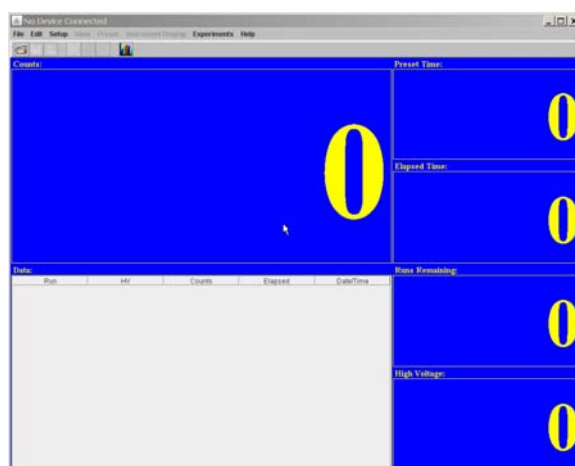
No Device Connected

File Edit Setup View Presets Instrument Display Experiments Help

Counts:

0

Preset Time:

0

Elapsed Time:

0

Data:

| Run | HV | Counts | Elapsed | Date/Time |
|---|---|---|---|---|

Runs Remaining:

0

High Voltage:

0